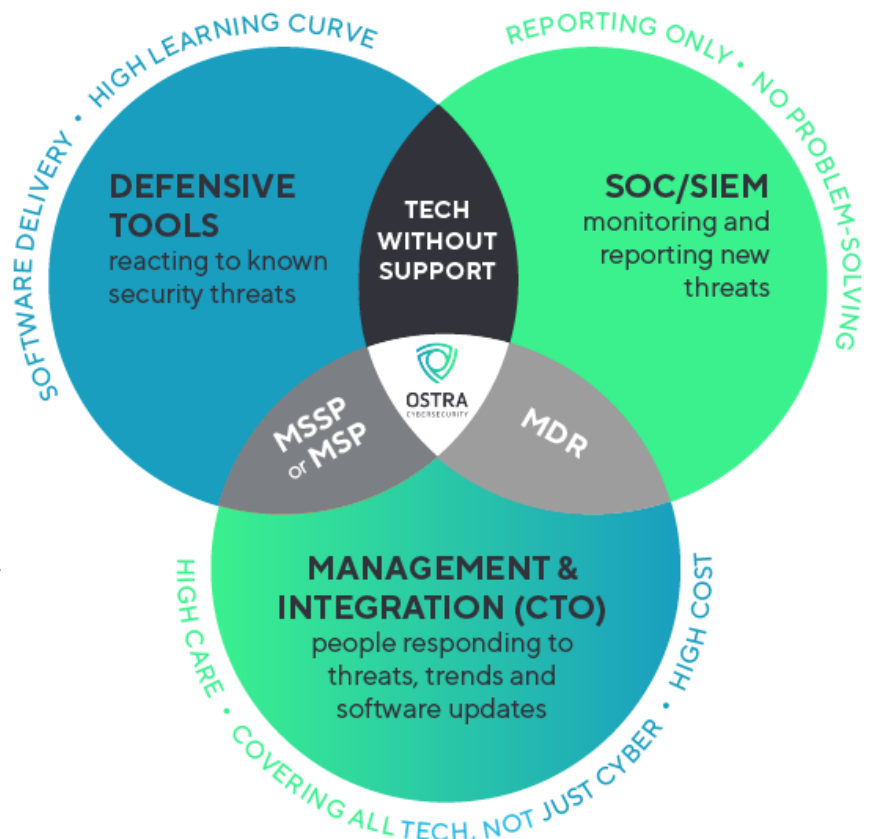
SOFTWARE DELIVERY • HIGH LEARNING CURVE

REPORTING ONLY • NO PROBLEM-SOLVING

DEFENSIVE TOOLS
reacting to known security threats

TECH WITHOUT SUPPORT

SOC/SIEM
monitoring and reporting new threats

MSSP or MSP

OSTRA
CYBERSECURITY

MDR

MANAGEMENT & INTEGRATION (CTO)
people responding to threats, trends and software updates

HIGH CARE • COVERING ALL TECH, NOT JUST CYBER • HIGH COST